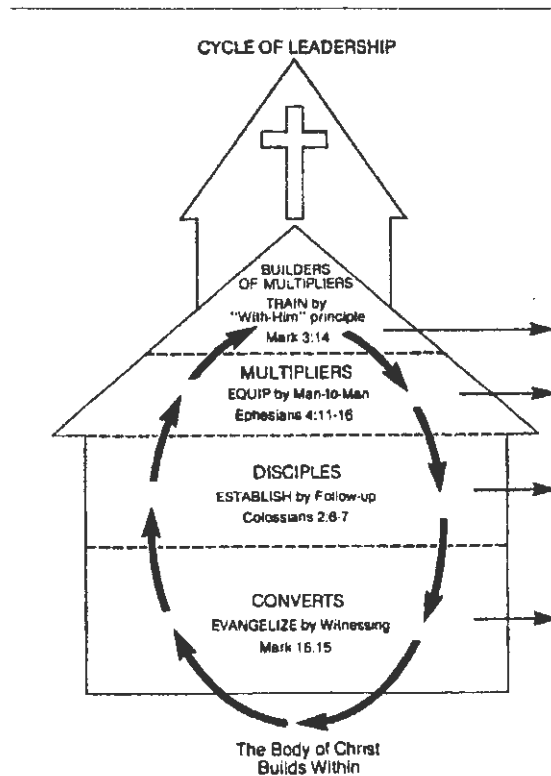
CYCLE OF LEADERSHIP

BUILDERS OF MULTIPLIERS
TRAIN by "With-Him" principle
Mark 3:14

MULTIPLIERS
EQUIP by Man-to-Man
Ephesians 4:11-16

DISCIPLES
ESTABLISH by Follow-up
Colossians 2:6-7

CONVERTS
EVANGELIZE by Witnessing
Mark 16:15

The Body of Christ Builds Within